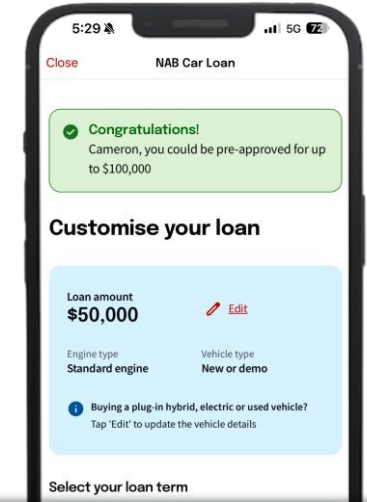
5:29 5G 72

Close NAB Car Loan

Congratulations!
Cameron, you could be pre-approved for up to $100,000

Customise your loan

Loan amount
$50,000

Edit

Engine type
Standard engine

Vehicle type
New or demo

Buying a plug-in hybrid, electric or used vehicle?
Tap 'Edit' to update the vehicle details

Select your loan term